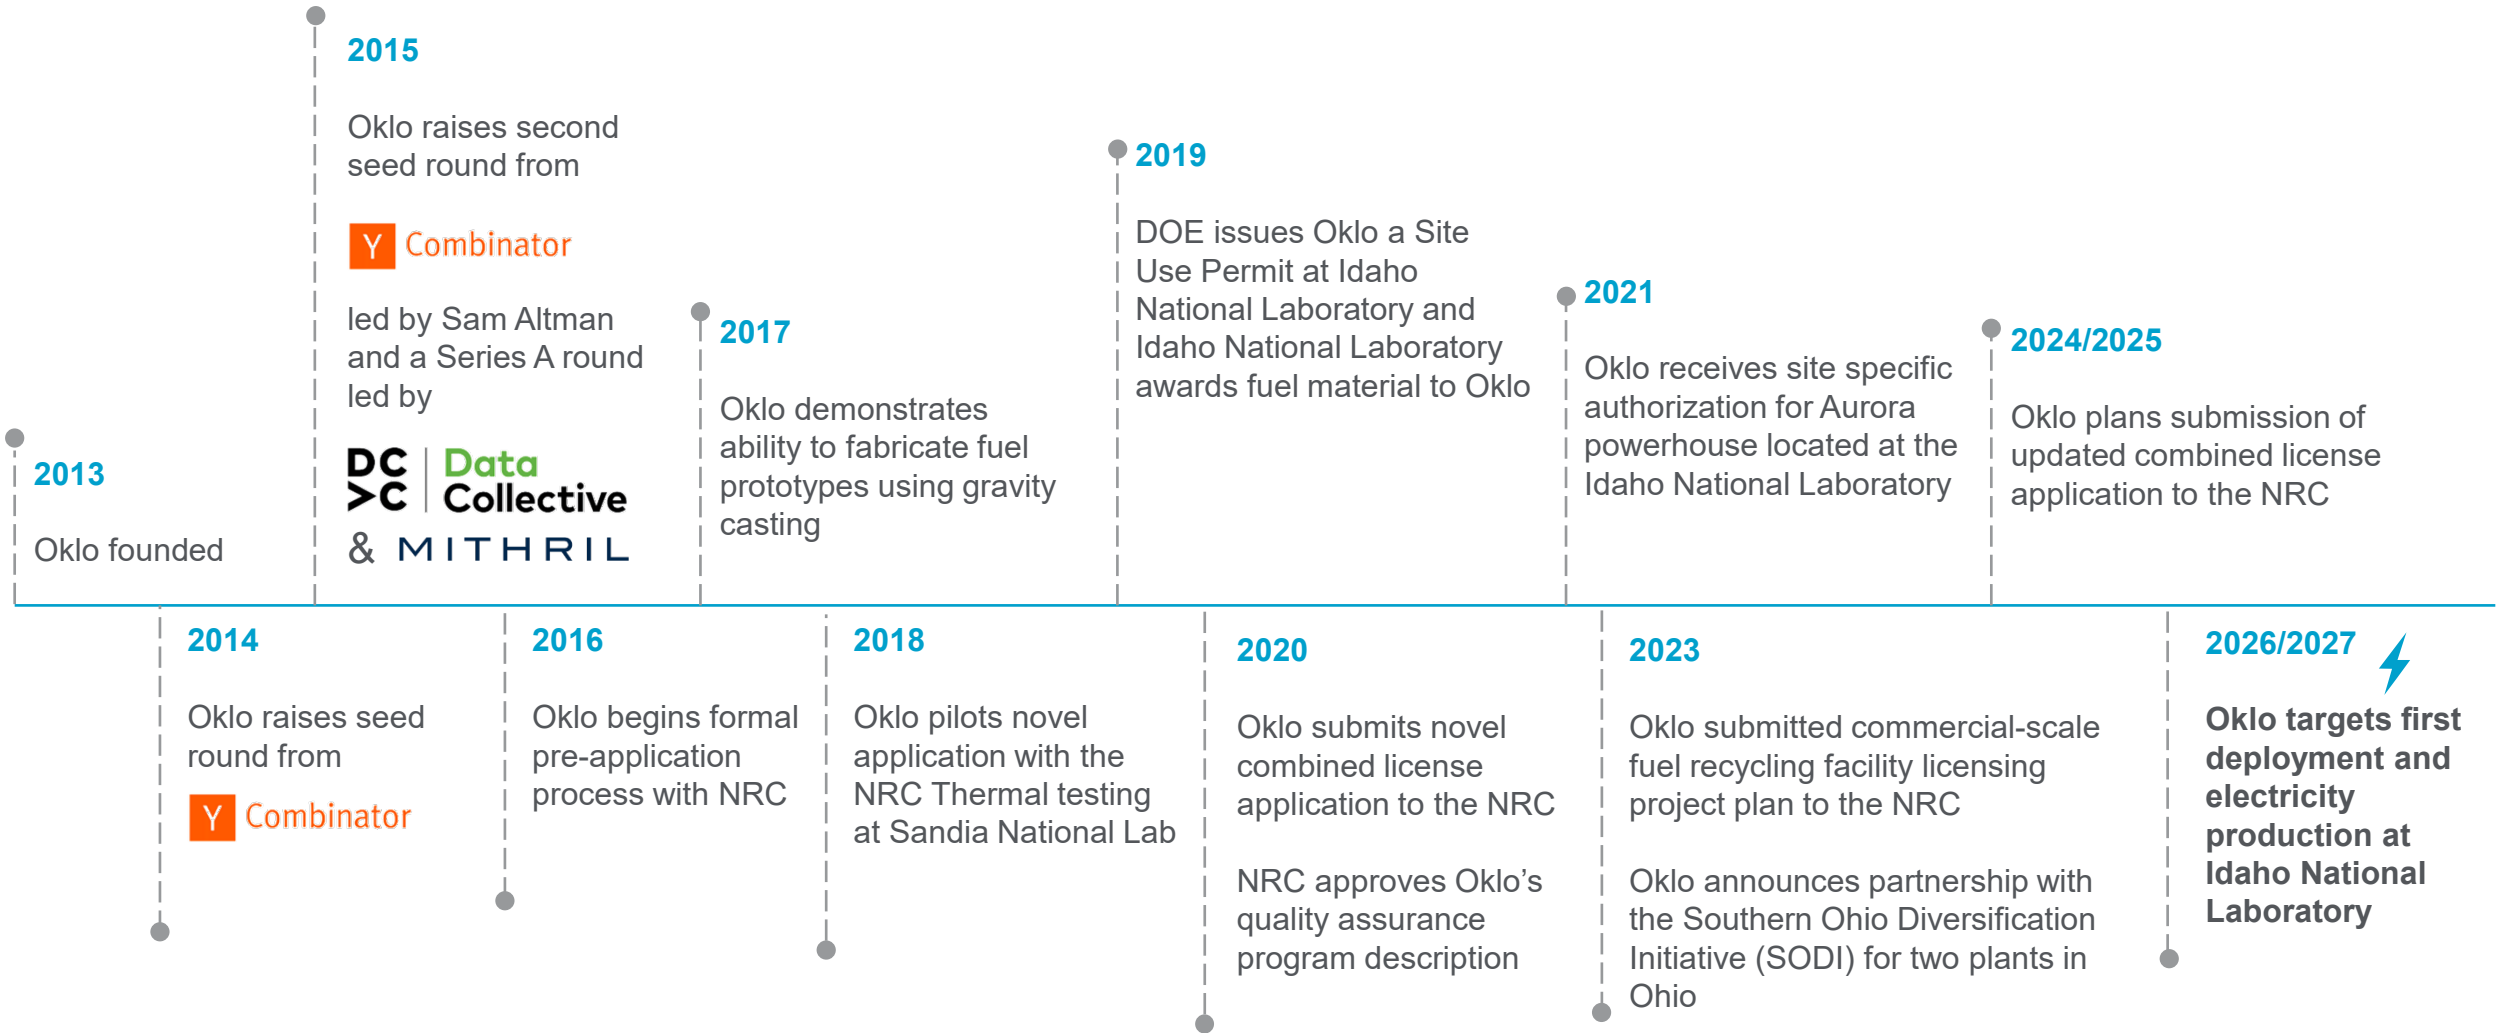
2015

Oklo raises second seed round from

Y Combinator

led by Sam Altman and a Series A round led by

DC >C Data Collective

& MITHRIL

2019

DOE issues Oklo a Site Use Permit at Idaho National Laboratory and Idaho National Laboratory awards fuel material to Oklo

2017

Oklo demonstrates ability to fabricate fuel prototypes using gravity casting

2021

Oklo receives site specific authorization for Aurora powerhouse located at the Idaho National Laboratory

2024/2025

Oklo plans submission of updated combined license application to the NRC

2013

Oklo founded

2014

Oklo raises seed round from

Y Combinator

2016

Oklo begins formal pre-application process with NRC

2018

Oklo pilots novel application with the NRC Thermal testing at Sandia National Lab

2020

Oklo submits novel combined license application to the NRC

NRC approves Oklo's quality assurance program description

2023

Oklo submitted commercial-scale fuel recycling facility licensing project plan to the NRC

Oklo announces partnership with the Southern Ohio Diversification Initiative (SODI) for two plants in Ohio

2026/2027

Oklo targets first deployment and electricity production at Idaho National Laboratory